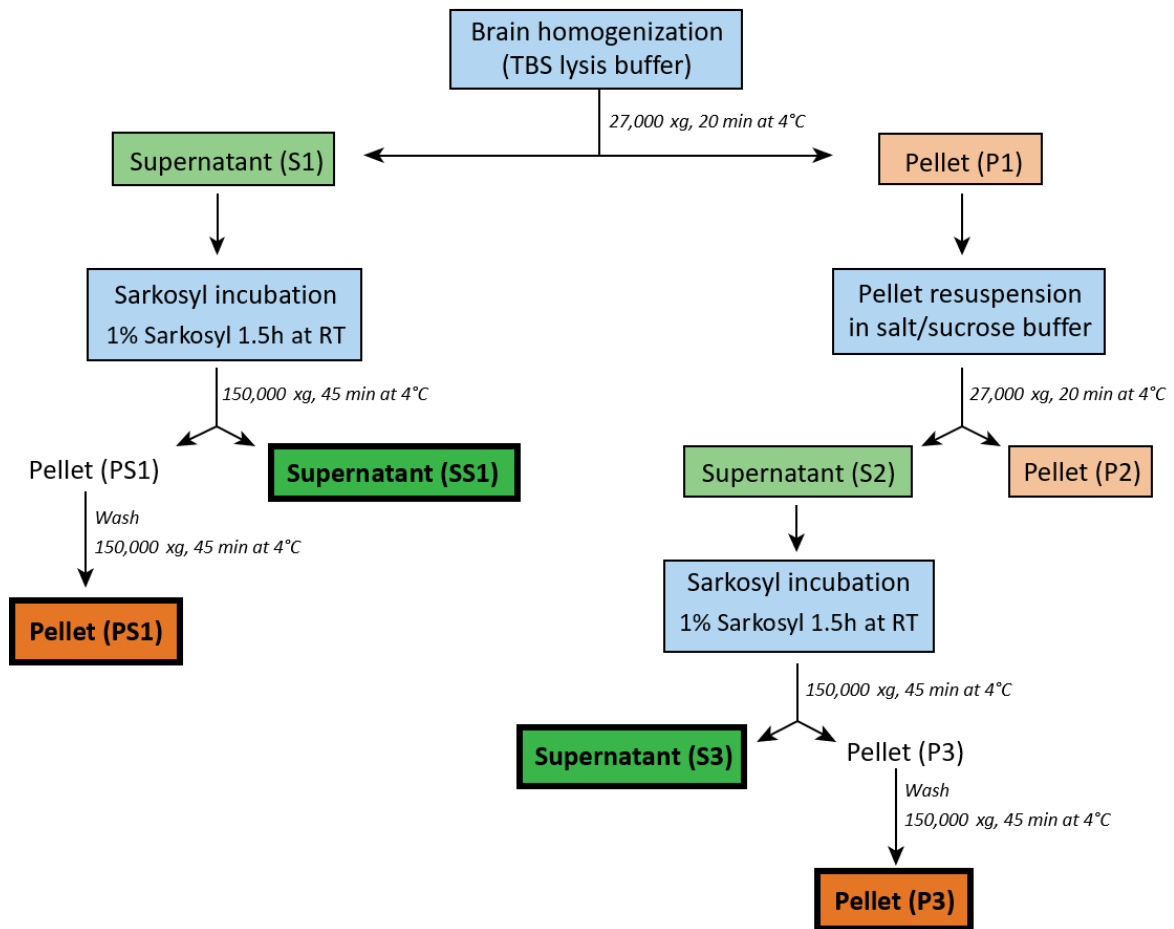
Brain homogenization
(TBS lysis buffer)

27,000 xg, 20 min at 4°C

Supernatant (S1)

Pellet (P1)

Sarkosyl incubation
1% Sarkosyl 1.5h at RT

150,000 xg, 45 min at 4°C

Pellet (PS1)

Supernatant (SS1)

Wash
150,000 xg, 45 min at 4°C

Pellet (PS1)

Pellet resuspension in salt/sucrose buffer

27,000 xg, 20 min at 4°C

Supernatant (S2)

Pellet (P2)

Sarkosyl incubation
1% Sarkosyl 1.5h at RT

150,000 xg, 45 min at 4°C

Supernatant (S3)

Pellet (P3)

Wash
150,000 xg, 45 min at 4°C

Pellet (P3)